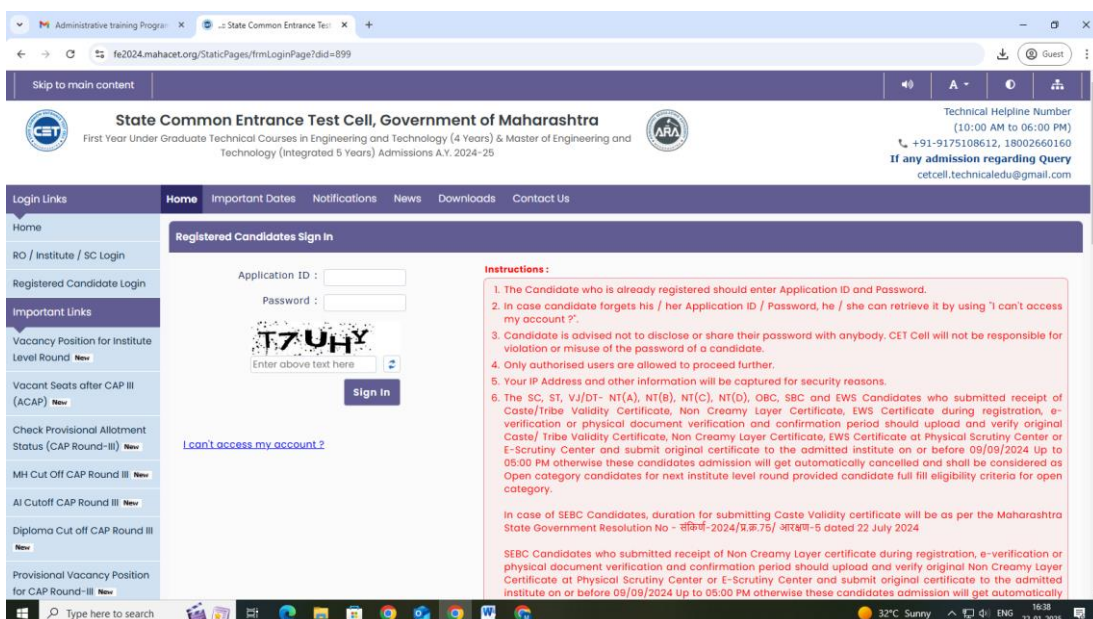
M Administrative training Progra ×
.: State Common Entrance Test ×
+
fe2024.mahacet.org/StaticPages/frmLoginPage?did=899
Guest

Skip to main content
A

CET
State Common Entrance Test Cell, Government of Maharashtra
First Year Under Graduate Technical Courses in Engineering and Technology (4 Years) & Master of Engineering and Technology (Integrated 5 Years) Admissions A.Y. 2024-25
ARA
Technical Helpline Number
(10:00 AM to 06:00 PM)
+91-9175108612, 18002660160
If any admission regarding Query
cetcell.technicaledu@gmail.com

Login Links
Home
RO / Institute / SC Login
Registered Candidate Login
Important Links
Vacancy Position for Institute Level Round New
Vacant Seats after CAP III (ACAP) New
Check Provisional Allotment Status (CAP Round-III) New
MH Cut Off CAP Round III New
AI Cutoff CAP Round III New
Diploma Cut off CAP Round III New
Provisional Vacancy Position for CAP Round-III New

Home Important Dates Notifications News Downloads Contact Us

Registered Candidates Sign In

Application ID :
Password :
T7UHY
Enter above text here
Sign In
I can't access my account ?

Instructions :
1. The Candidate who is already registered should enter Application ID and Password.
2. In case candidate forgets his / her Application ID / Password, he / she can retrieve it by using "I can't access my account ?".
3. Candidate is advised not to disclose or share their password with anybody. CET Cell will not be responsible for violation or misuse of the password of a candidate.
4. Only authorised users are allowed to proceed further.
5. Your IP Address and other information will be captured for security reasons.
6. The SC, ST, VJ/DT- NT(A), NT(B), NT(C), NT(D), OBC, SBC and EWS Candidates who submitted receipt of Caste/Tribe Validity Certificate, Non Creamy Layer Certificate, EWS Certificate during registration, e-verification or physical document verification and confirmation period should upload and verify original Caste/ Tribe Validity Certificate, Non Creamy Layer Certificate, EWS Certificate at Physical Scrutiny Center or E-Scrutiny Center and submit original certificate to the admitted institute on or before 09/09/2024 Up to 05:00 PM otherwise these candidates admission will get automatically cancelled and shall be considered as Open category candidates for next institute level round provided candidate full fill eligibility criteria for open category.

In case of SEBC Candidates, duration for submitting Caste Validity certificate will be as per the Maharashtra State Government Resolution No - सकिर्ण-2024/प्र.क्र.75/ आरक्षण-5 dated 22 July 2024

SEBC Candidates who submitted receipt of Non Creamy Layer certificate during registration, e-verification or physical document verification and confirmation period should upload and verify original Non Creamy Layer Certificate at Physical Scrutiny Center or E-Scrutiny Center and submit original certificate to the admitted institute on or before 09/09/2024 Up to 05:00 PM otherwise these candidates admission will get automatically

Type here to search
32°C Sunny ENG 16:38 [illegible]